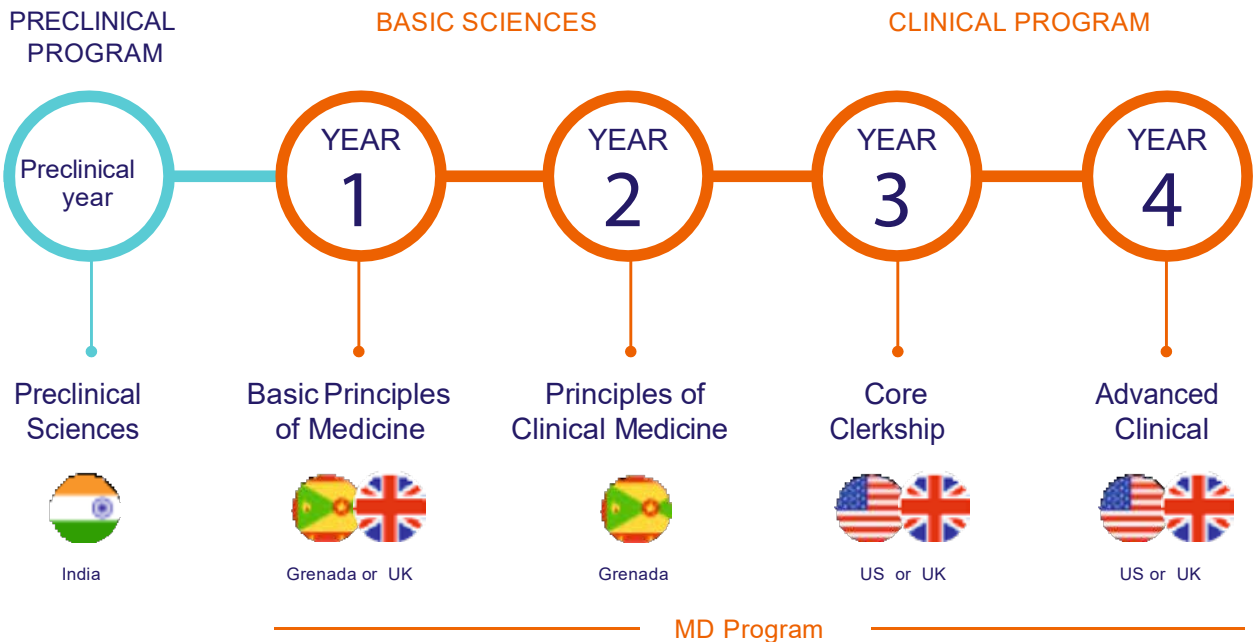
PRECLINICAL PROGRAM

BASIC SCIENCES

CLINICAL PROGRAM

Preclinical year

YEAR 1

YEAR 2

YEAR 3

YEAR 4

Preclinical Sciences

India

Basic Principles of Medicine

Grenada or UK

Principles of Clinical Medicine

Grenada

Core Clerkship

US or UK

Advanced Clinical

US or UK

MD Program